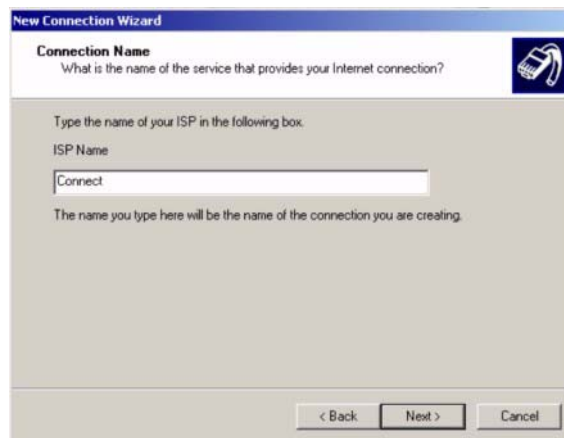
New Connection Wizard

Connection Name
What is the name of the service that provides your Internet connection?

Type the name of your ISP in the following box.

ISP Name

Connect

The name you type here will be the name of the connection you are creating.

< Back
Next >
Cancel